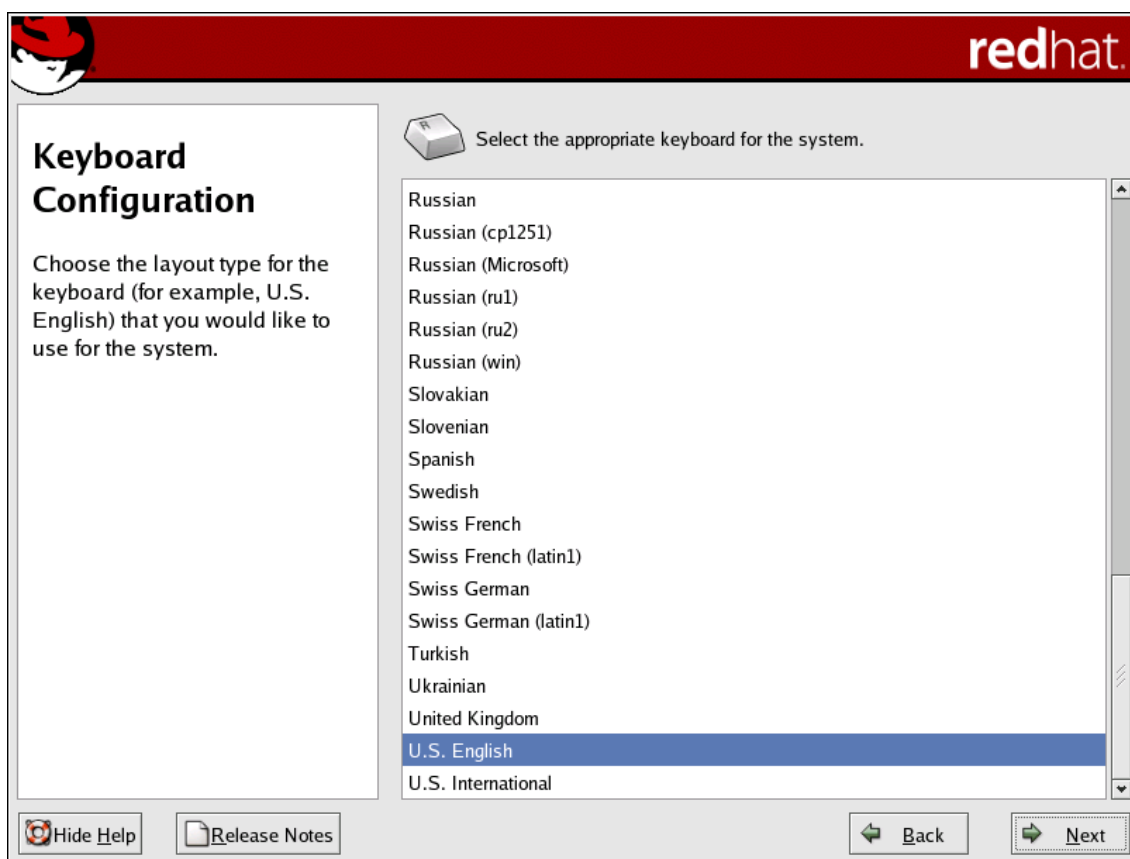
redhat.

Keyboard Configuration

Choose the layout type for the keyboard (for example, U.S. English) that you would like to use for the system.

Select the appropriate keyboard for the system.

Russian
Russian (cp1251)
Russian (Microsoft)
Russian (ru1)
Russian (ru2)
Russian (win)
Slovakian
Slovenian
Spanish
Swedish
Swiss French
Swiss French (latin1)
Swiss German
Swiss German (latin1)
Turkish
Ukrainian
United Kingdom
U.S. English
U.S. International

Hide Help
Release Notes
Back
Next